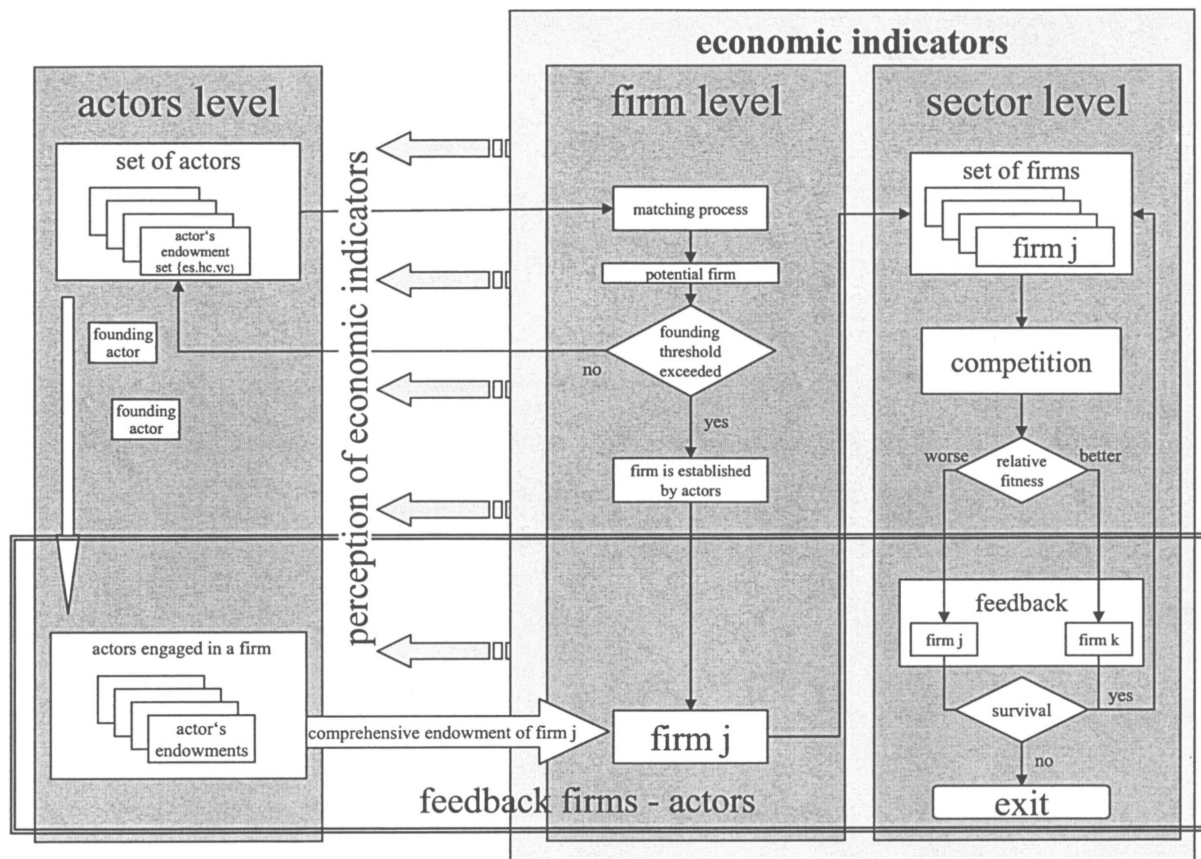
economic indicators

actors level

set of actors

actor's endowment set {es.hc.vc}

founding actor

founding actor

actors engaged in a firm

actor's endowments

perception of economic indicators

firm level

matching process

potential firm

founding threshold exceeded

no

yes

firm is established by actors

comprehensive endowment of firm j

firm j

sector level

set of firms

firm j

competition

worse

relative fitness

better

feedback

firm j

firm k

survival

yes

no

exit

feedback firms - actors